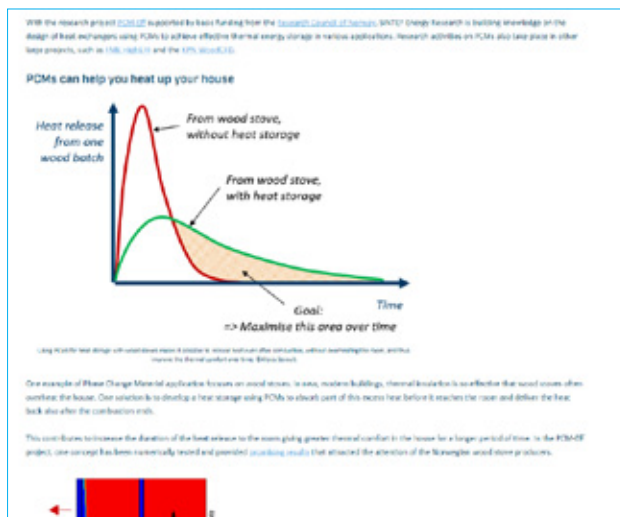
With the research project PCM-EF supported by basic funding from the Research Council of Norway, SINTEF Energy Research is building knowledge on the design of heat exchangers using PCMs to achieve effective thermal energy storage in various applications. Research activities on PCMs also take place in other large projects, such as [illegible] and the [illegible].

PCMs can help you heat up your house

Heat release from one wood batch

From wood stove, without heat storage

From wood stove, with heat storage

Time

Goal:
=> Maximise this area over time

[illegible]

One example of Phase Change Material application focuses on wood stoves. In new, modern buildings, thermal insulation is so effective that wood stoves often overheat the house. One solution is to develop a heat storage using PCMs to absorb part of this excess heat before it reaches the room and deliver the heat back also after the combustion ends.

This contributes to increase the duration of the heat release to the room giving greater thermal comfort in the house for a longer period of time. In the PCM-EF project, one concept has been numerically tested and provided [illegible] results that attracted the attention of the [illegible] wood stove producers.